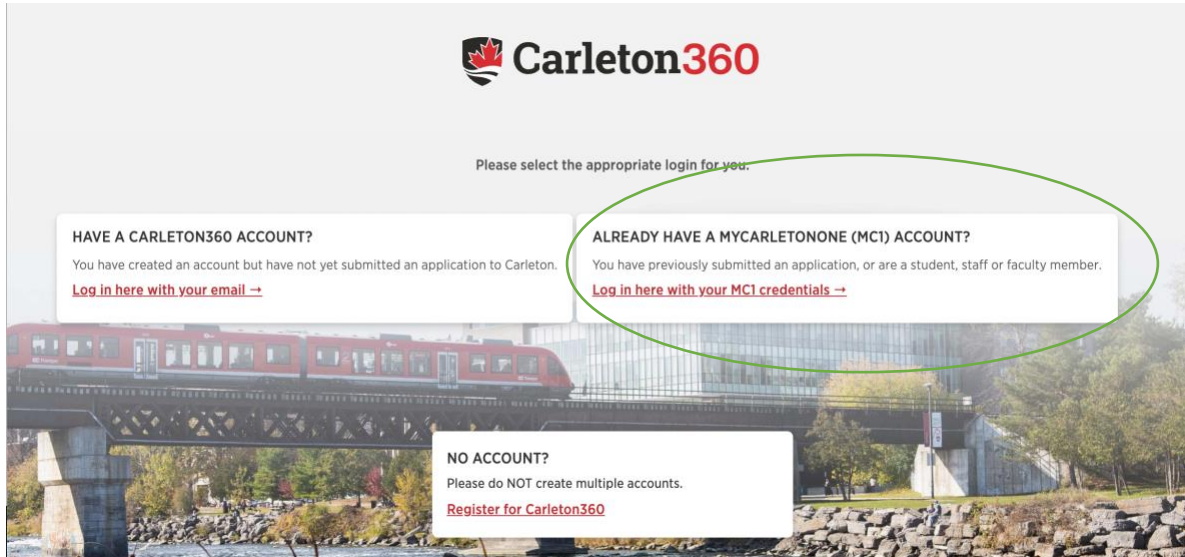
Carleton360

Please select the appropriate login for you.

HAVE A CARLETON360 ACCOUNT?

You have created an account but have not yet submitted an application to Carleton.

Log in here with your email →

ALREADY HAVE A MYCARLETONONE (MC1) ACCOUNT?

You have previously submitted an application, or are a student, staff or faculty member.

Log in here with your MC1 credentials →

NO ACCOUNT?

Please do NOT create multiple accounts.

Register for Carleton360